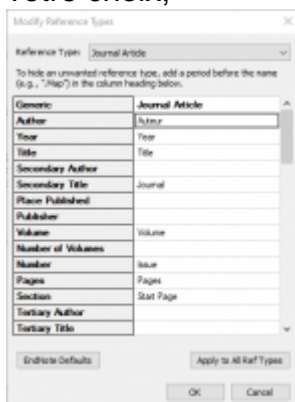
retro-ellen,

Modify Reference Types

Reference Type: Journal Article

To hide an unwanted reference type, add a period before the name (e.g., ".Map") in the column heading below.

| Generic | Journal Article |
|---|---|
| Author | Auteur |
| Year | Year |
| Title | Title |
| Secondary Author | |
| Secondary Title | Journal |
| Place Published | |
| Publisher | |
| Volume | Volume |
| Number of Volumes | |
| Number | Issue |
| Pages | Pages |
| Section | Start Page |
| Tertiary Author | |
| Tertiary Title | |

EndNote Defaults

Apply to All Ref Types

OK

Cancel